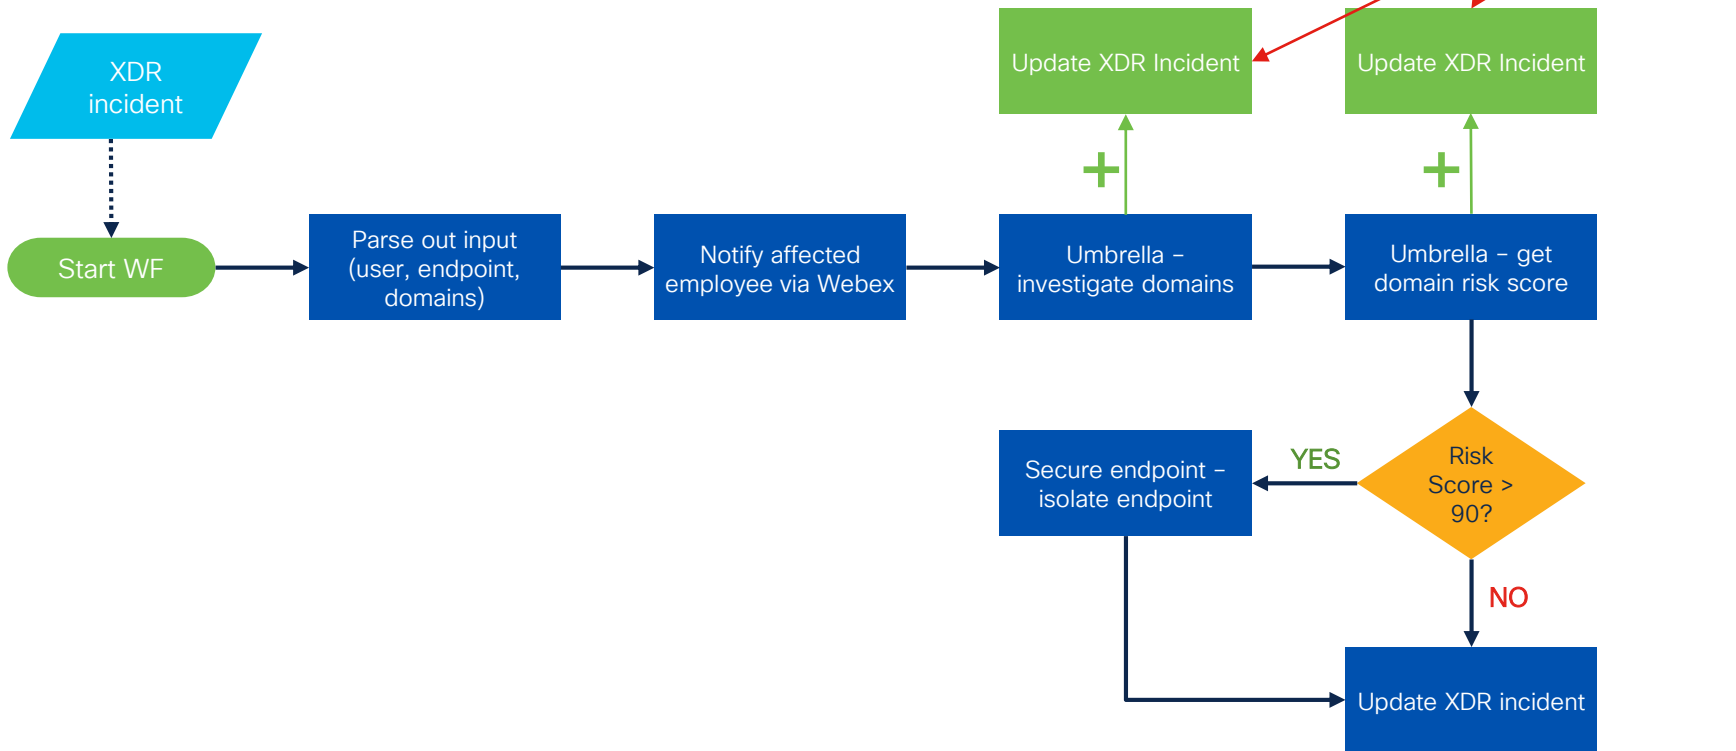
XDR incident

Start WF

Parse out input (user, endpoint, domains)

Notify affected employee via Webex

Update XDR Incident

+

Umbrella – investigate domains

Update XDR Incident

+

Umbrella – get domain risk score

Risk Score > 90?

YES

Secure endpoint – isolate endpoint

NO

Update XDR incident